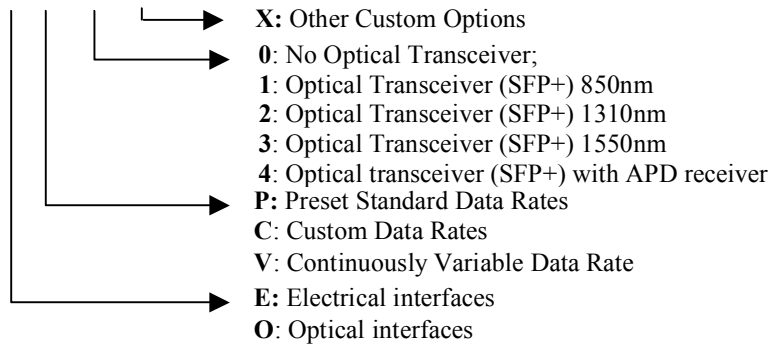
**X:** Other Custom Options

**0**: No Optical Transceiver;
**1**: Optical Transceiver (SFP+) 850nm
**2**: Optical Transceiver (SFP+) 1310nm
**3**: Optical Transceiver (SFP+) 1550nm
**4**: Optical transceiver (SFP+) with APD receiver

**P:** Preset Standard Data Rates
**C**: Custom Data Rates
**V**: Continuously Variable Data Rate

**E:** Electrical interfaces
**O**: Optical interfaces